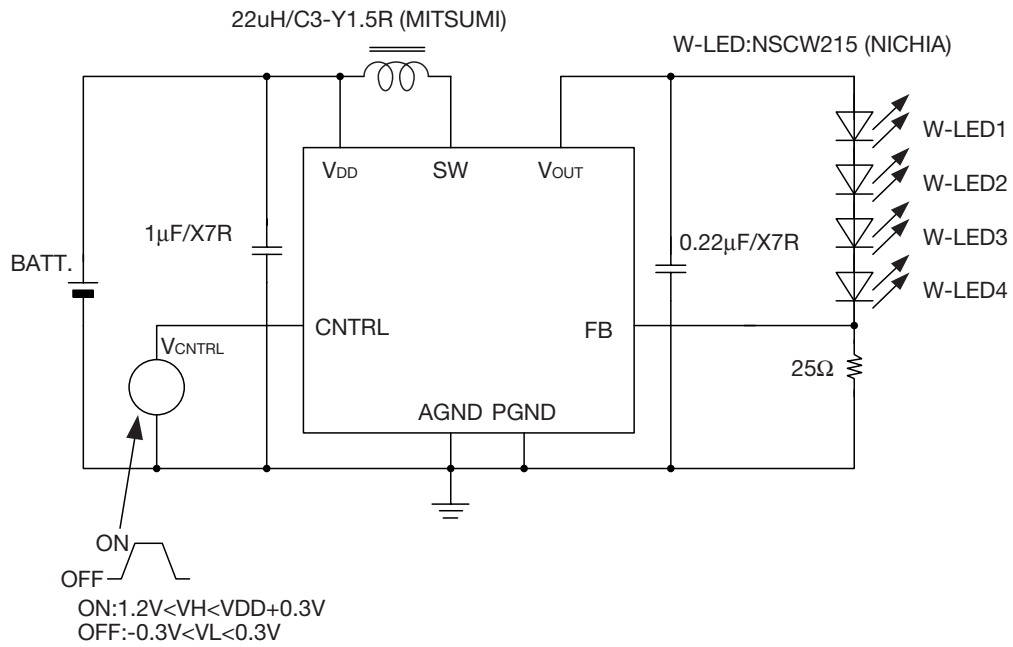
22uH/C3-Y1.5R (MITSUMI)

W-LED:NSCW215 (NICHIA)

W-LED1

W-LED2

W-LED3

W-LED4

$V_{DD}$

SW

$V_{OUT}$

1μF/X7R

0.22μF/X7R

BATT.

CNTRL

FB

$V_{CNTRL}$

25Ω

AGND PGND

ON

OFF

ON:1.2V<VH<VDD+0.3V
OFF:-0.3V<VL<0.3V